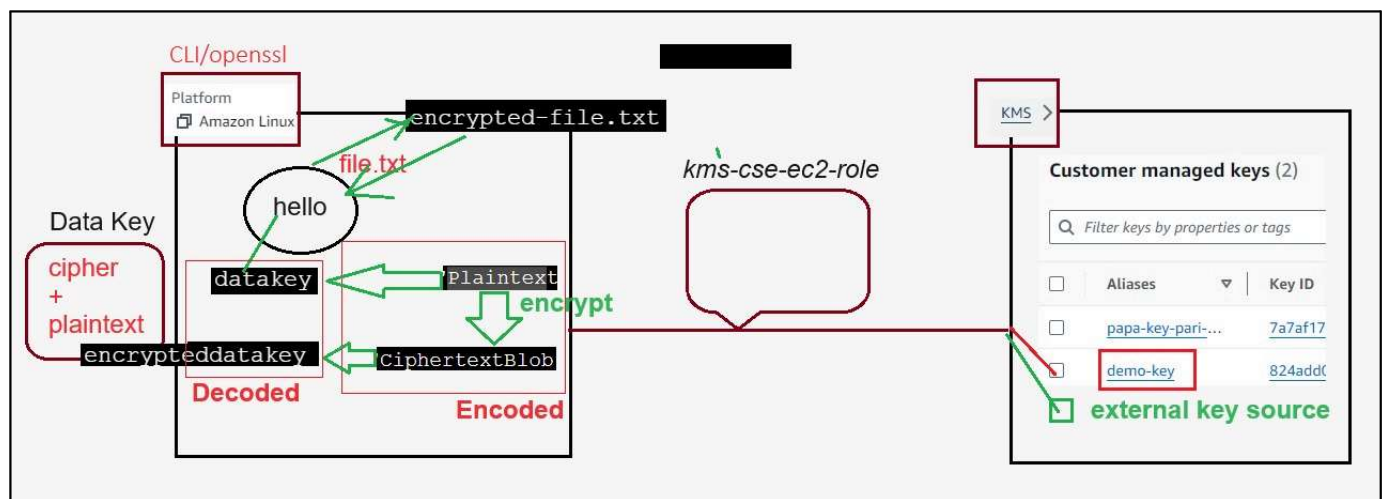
CLI/openssl

Platform
Amazon Linux

encrypted-file.txt

file.txt

hello

Data Key

cipher
+
plaintext

datakey

Plaintext

encrypt

encrypteddatakey

CiphertextBlob

Decoded

Encoded

kms-cse-ec2-role

KMS >

Customer managed keys (2)

Filter keys by properties or tags

| | Aliases | Key ID |
|---|---|---|
| | papa-key-pari-... | 7a7af17 |
| | demo-key | 824add0 |

external key source